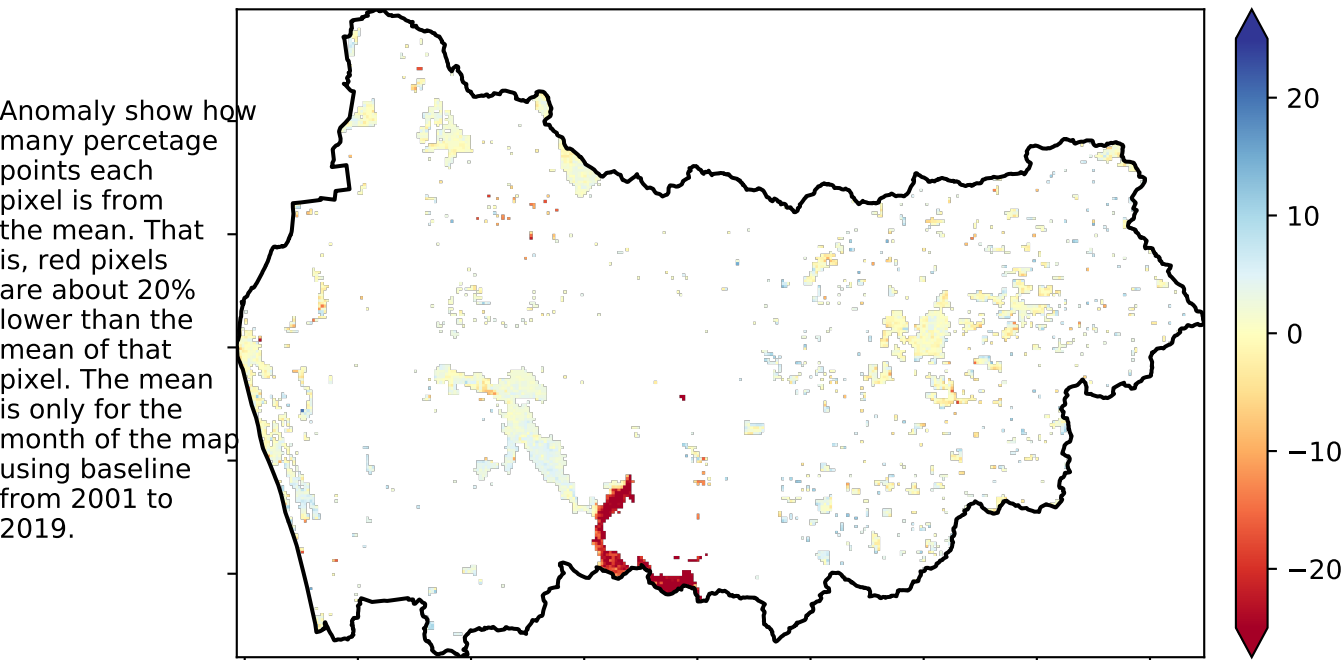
Anomaly show how many percetage points each pixel is from the mean. That is, red pixels are about 20% lower than the mean of that pixel. The mean is only for the month of the map using baseline from 2001 to 2019.

20
10
0
−10
−20